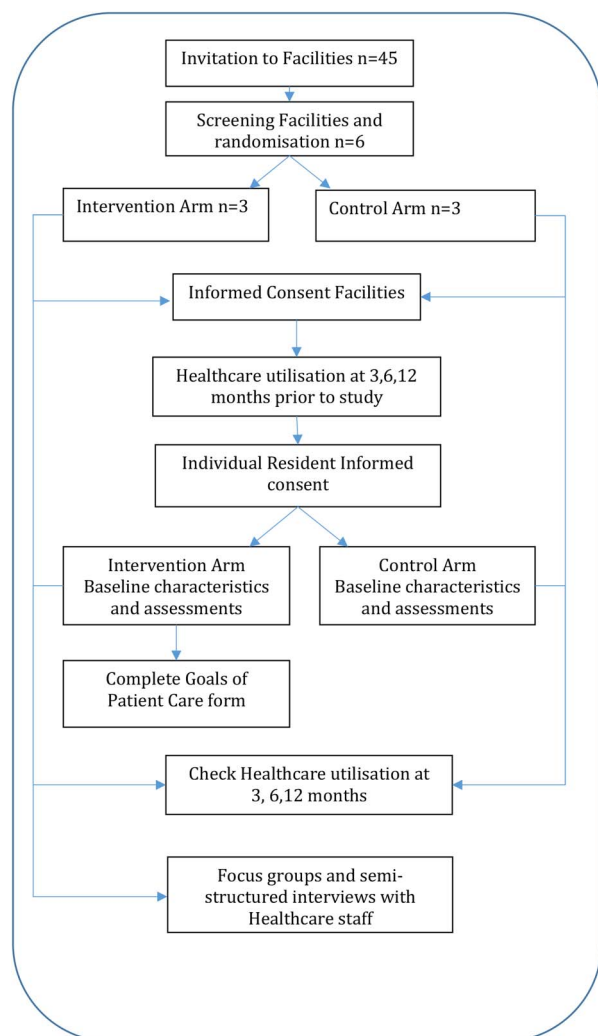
Invitation to Facilities n=45

Screening Facilities and randomisation n=6

Intervention Arm n=3

Control Arm n=3

Informed Consent Facilities

Healthcare utilisation at 3,6,12 months prior to study

Individual Resident Informed consent

Intervention Arm Baseline characteristics and assessments

Control Arm Baseline characteristics and assessments

Complete Goals of Patient Care form

Check Healthcare utilisation at 3, 6,12 months

Focus groups and semi-structured interviews with Healthcare staff